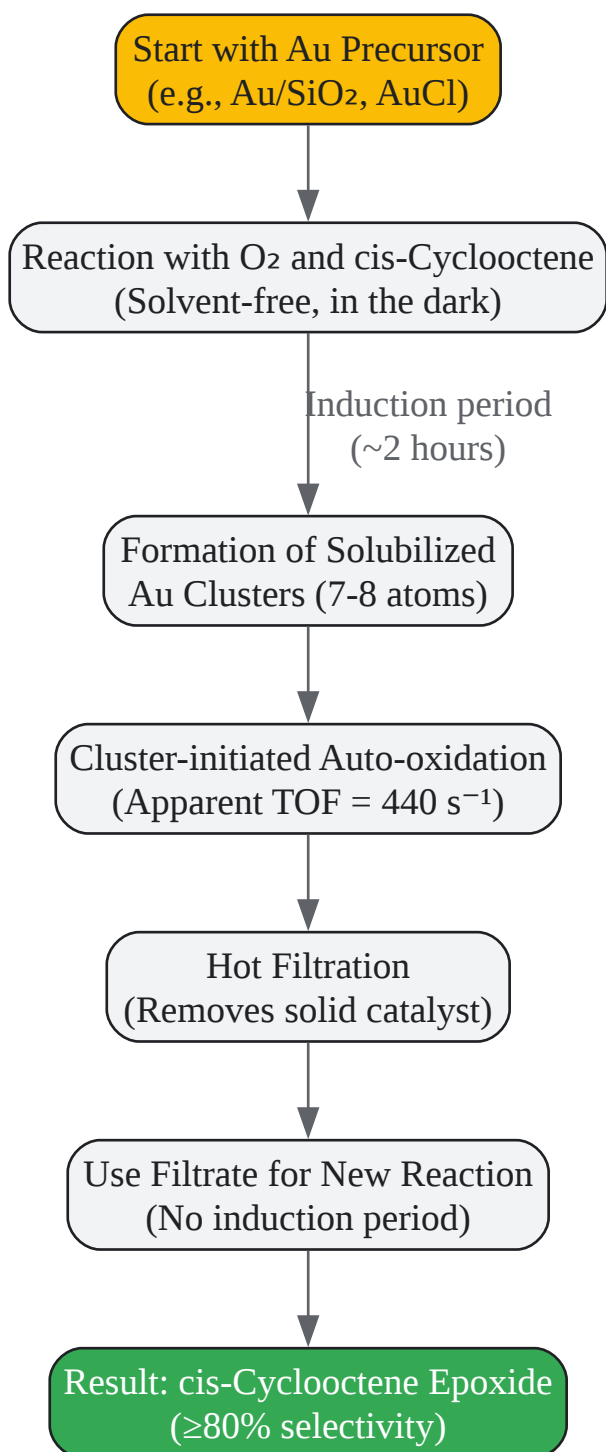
Start with Au Precursor
(e.g., Au/SiO$_2$, AuCl)

Reaction with O$_2$ and cis-Cyclooctene
(Solvent-free, in the dark)

Induction period
(~2 hours)

Formation of Solubilized
Au Clusters (7-8 atoms)

Cluster-initiated Auto-oxidation
(Apparent TOF = 440 s$^{-1}$)

Hot Filtration
(Removes solid catalyst)

Use Filtrate for New Reaction
(No induction period)

Result: cis-Cyclooctene Epoxide
(≥80% selectivity)